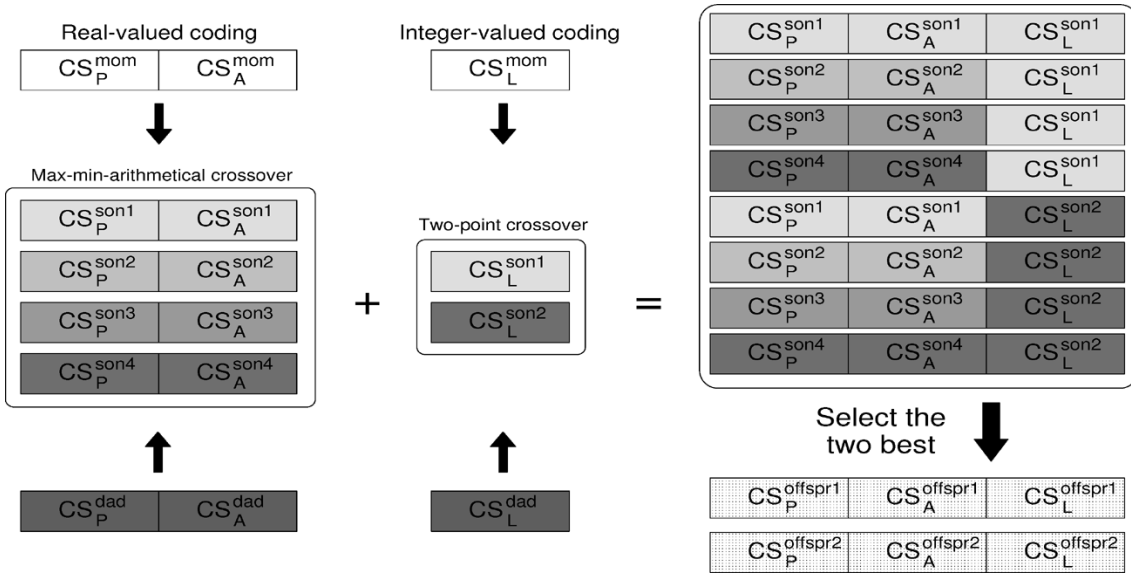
Real-valued coding

$CS_P^{mom}$ $CS_A^{mom}$

Max-min-arithmetical crossover

$CS_P^{son1}$ $CS_A^{son1}$

$CS_P^{son2}$ $CS_A^{son2}$

$CS_P^{son3}$ $CS_A^{son3}$

$CS_P^{son4}$ $CS_A^{son4}$

$CS_P^{dad}$ $CS_A^{dad}$

+

Integer-valued coding

$CS_L^{mom}$

Two-point crossover

$CS_L^{son1}$

$CS_L^{son2}$

$CS_L^{dad}$

=

| | | |
|---|---|---|
| $CS_P^{son1}$ | $CS_A^{son1}$ | $CS_L^{son1}$ |
| $CS_P^{son2}$ | $CS_A^{son2}$ | $CS_L^{son1}$ |
| $CS_P^{son3}$ | $CS_A^{son3}$ | $CS_L^{son1}$ |
| $CS_P^{son4}$ | $CS_A^{son4}$ | $CS_L^{son1}$ |
| $CS_P^{son1}$ | $CS_A^{son1}$ | $CS_L^{son2}$ |
| $CS_P^{son2}$ | $CS_A^{son2}$ | $CS_L^{son2}$ |
| $CS_P^{son3}$ | $CS_A^{son3}$ | $CS_L^{son2}$ |
| $CS_P^{son4}$ | $CS_A^{son4}$ | $CS_L^{son2}$ |

Select the two best

$CS_P^{offspr1}$ $CS_A^{offspr1}$ $CS_L^{offspr1}$

$CS_P^{offspr2}$ $CS_A^{offspr2}$ $CS_L^{offspr2}$